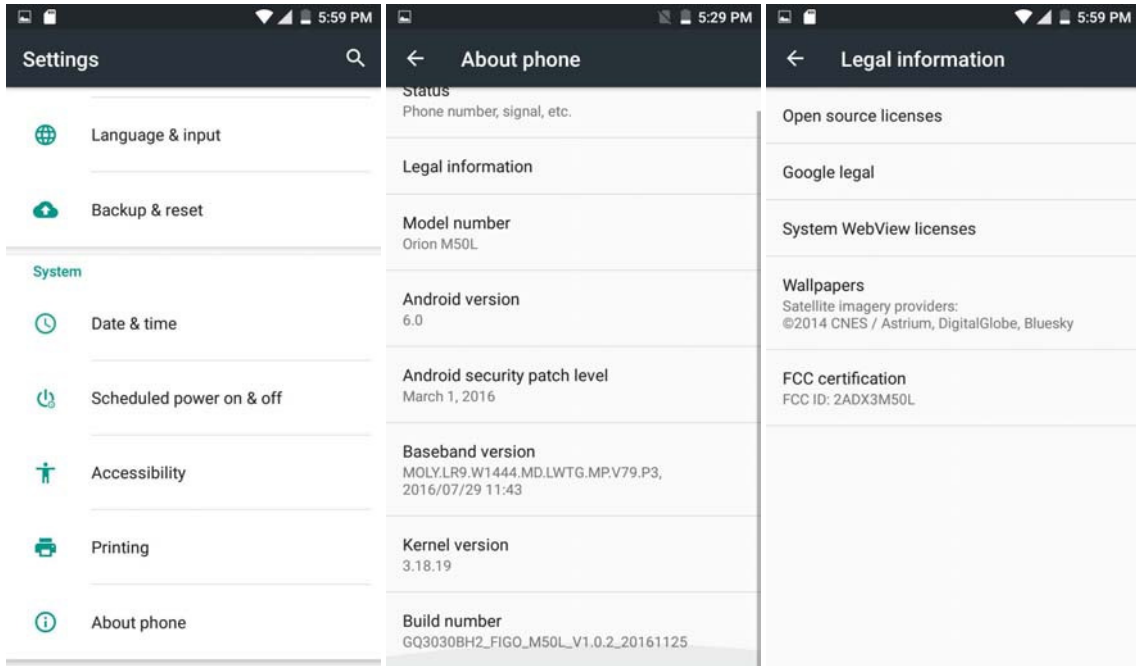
5:59 PM

Settings

Language & input

Backup & reset

System

Date & time

Scheduled power on & off

Accessibility

Printing

About phone

5:29 PM

About phone

Status
Phone number, signal, etc.

Legal information

Model number
Orion M50L

Android version
6.0

Android security patch level
March 1, 2016

Baseband version
MOLY.LR9.W1444.MD.LWTG.MP.V79.P3, 2016/07/29 11:43

Kernel version
3.18.19

Build number
GQ3030BH2_FIGO_M50L_V1.0.2_20161125

5:59 PM

Legal information

Open source licenses

Google legal

System WebView licenses

Wallpapers
Satellite imagery providers:
©2014 CNES / Astrium, DigitalGlobe, Bluesky

FCC certification
FCC ID: 2ADX3M50L